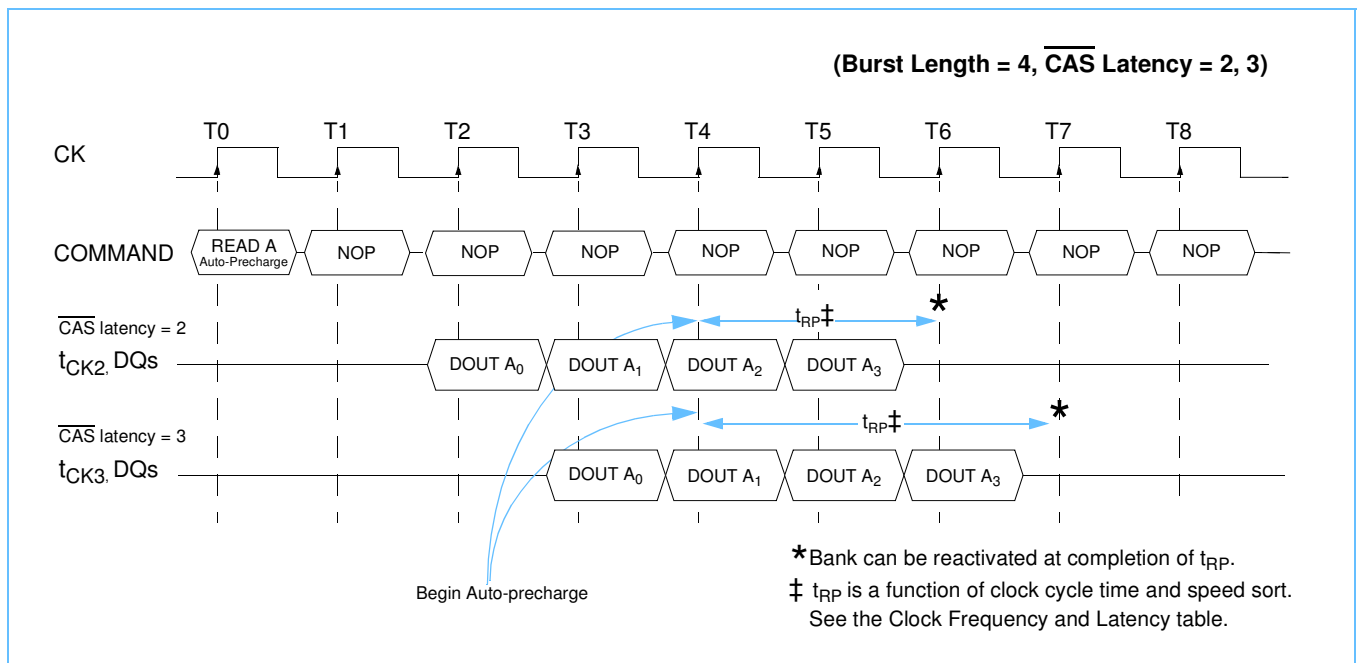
(Burst Length = 4, $\overline{\text{CAS}}$ Latency = 2, 3)

T0 T1 T2 T3 T4 T5 T6 T7 T8

CK

COMMAND

READ A
Auto-Precharge

NOP NOP NOP NOP NOP NOP NOP NOP

$\overline{\text{CAS}}$ latency = 2

$t_{CK2}$, DQs

DOUT $A_0$ DOUT $A_1$ DOUT $A_2$ DOUT $A_3$

$t_{RP}$‡ *

$\overline{\text{CAS}}$ latency = 3

$t_{CK3}$, DQs

DOUT $A_0$ DOUT $A_1$ DOUT $A_2$ DOUT $A_3$

$t_{RP}$‡ *

Begin Auto-precharge

*Bank can be reactivated at completion of $t_{RP}$.

‡ $t_{RP}$ is a function of clock cycle time and speed sort. See the Clock Frequency and Latency table.